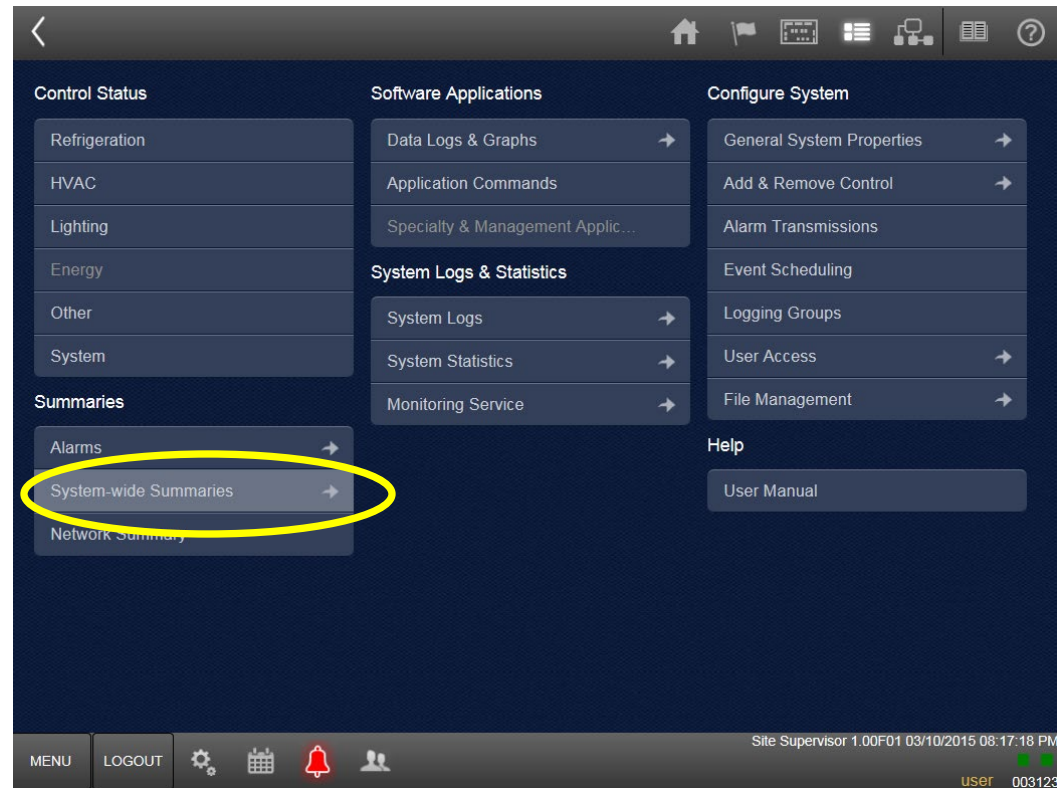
Control Status

Refrigeration

HVAC

Lighting

Energy

Other

System

Summaries

Alarms

System-wide Summaries

Network Summary

Software Applications

Data Logs & Graphs

Application Commands

Specialty & Management Applic...

System Logs & Statistics

System Logs

System Statistics

Monitoring Service

Configure System

General System Properties

Add & Remove Control

Alarm Transmissions

Event Scheduling

Logging Groups

User Access

File Management

Help

User Manual

MENU

LOGOUT

Site Supervisor 1.00F01 03/10/2015 08:17:18 PM

user 003123